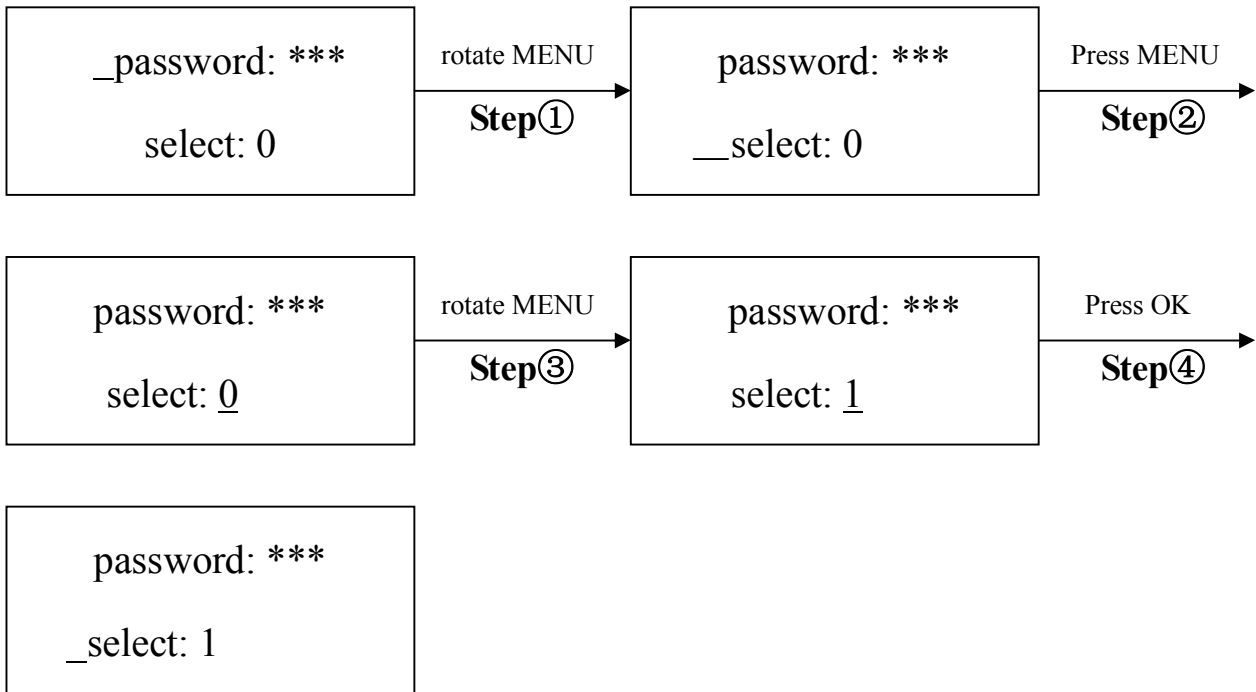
_password: ***

select: 0

rotate MENU

Step①

password: ***

__select: 0

Press MENU

Step②

password: ***

select: 0

rotate MENU

Step③

password: ***

select: 1

Press OK

Step④

password: ***

_select: 1